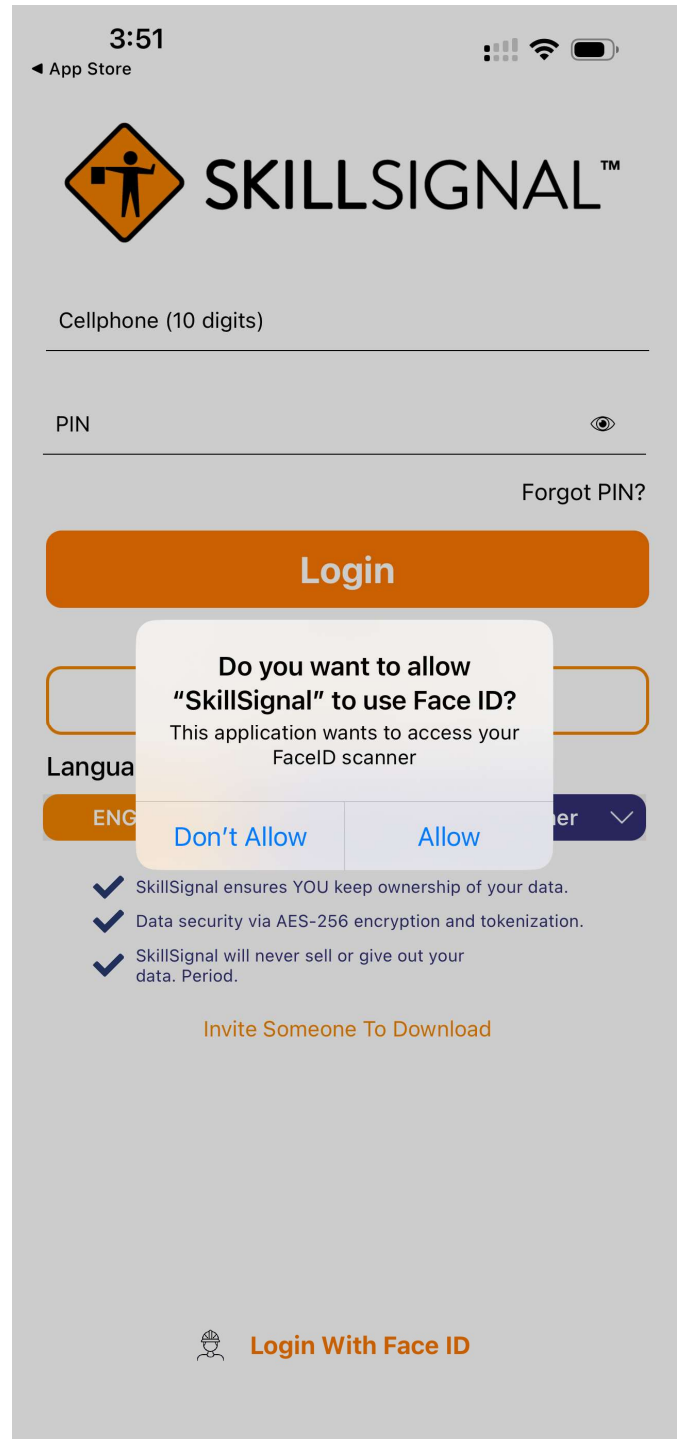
3:51
◀ App Store

SKILLSIGNAL™

Cellphone (10 digits)

PIN

Forgot PIN?

Login

Langua

ENG

ner

Do you want to allow "SkillSignal" to use Face ID?
This application wants to access your FaceID scanner

Don't Allow
Allow

SkillSignal ensures YOU keep ownership of your data.
Data security via AES-256 encryption and tokenization.
SkillSignal will never sell or give out your data. Period.

Invite Someone To Download

Login With Face ID